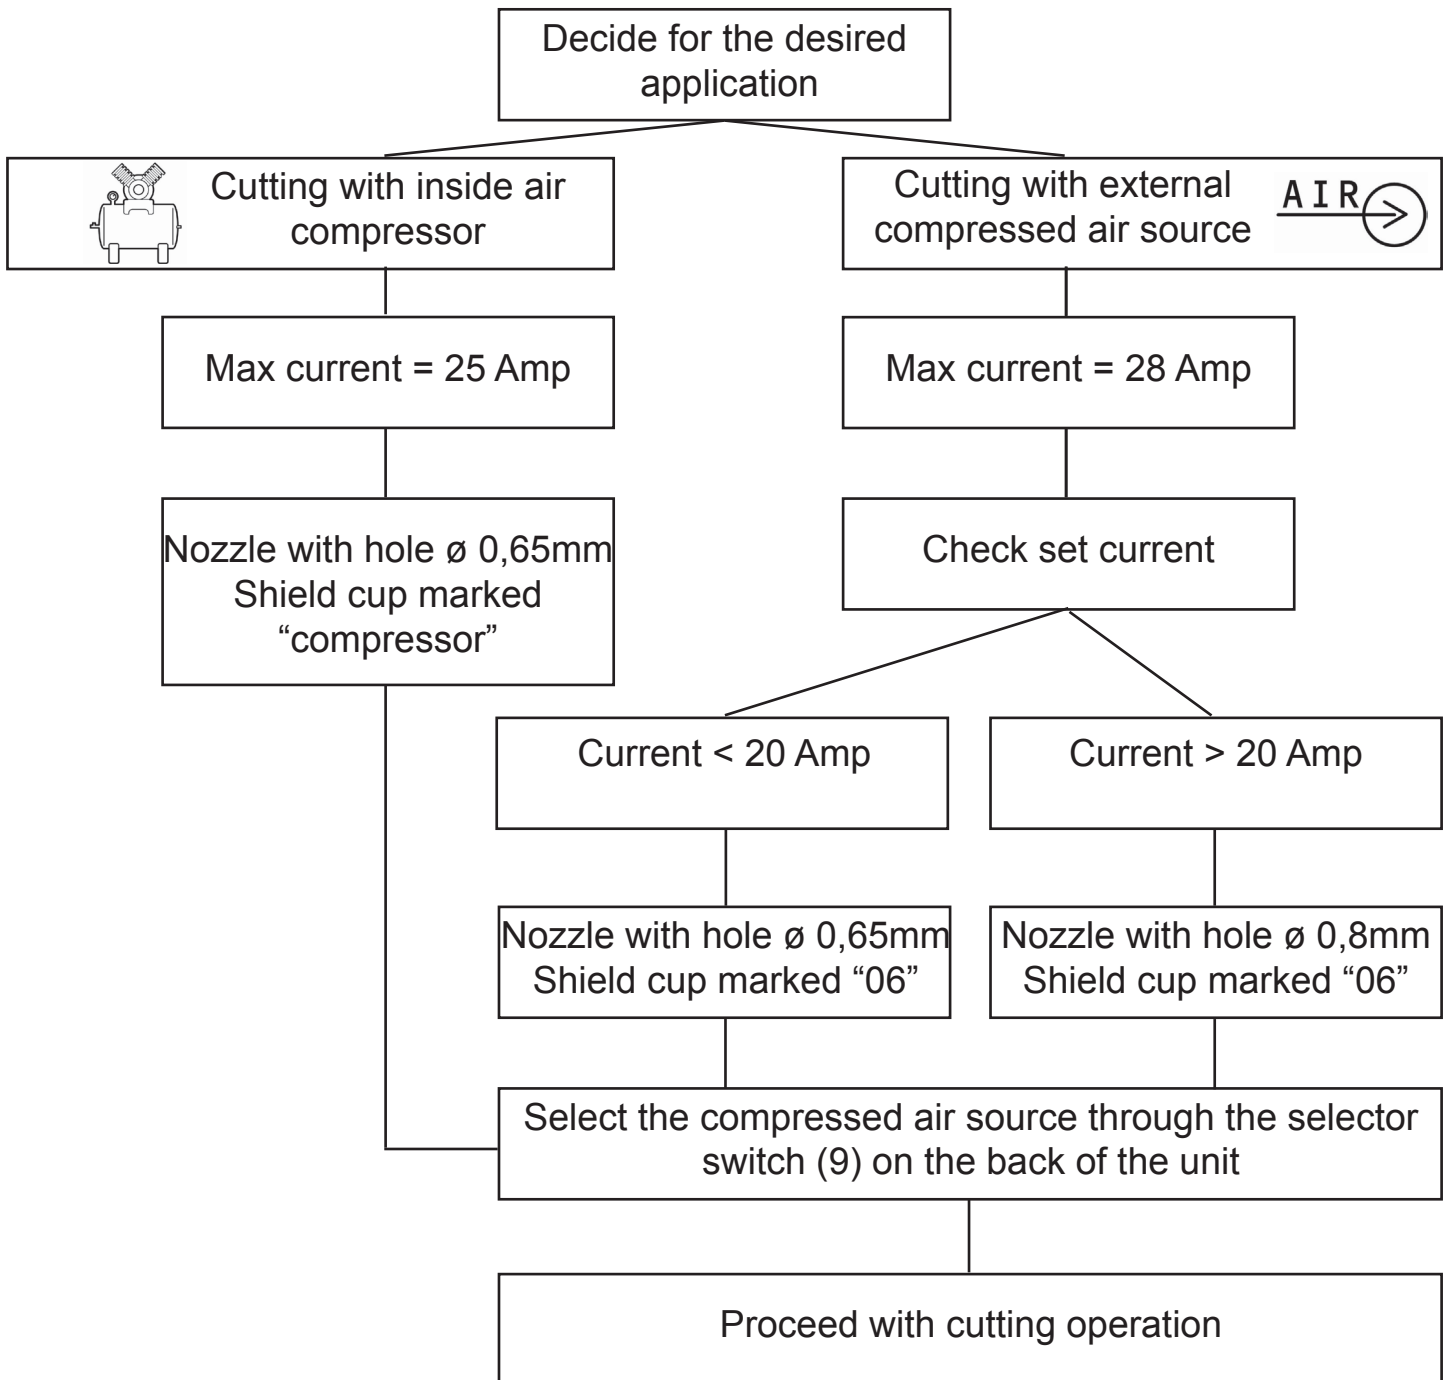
Decide for the desired application

Cutting with inside air compressor

Cutting with external compressed air source

AIR

Max current = 25 Amp

Max current = 28 Amp

Nozzle with hole ø 0,65mm
Shield cup marked “compressor”

Check set current

Current < 20 Amp

Current > 20 Amp

Nozzle with hole ø 0,65mm
Shield cup marked “06”

Nozzle with hole ø 0,8mm
Shield cup marked “06”

Select the compressed air source through the selector switch (9) on the back of the unit

Proceed with cutting operation